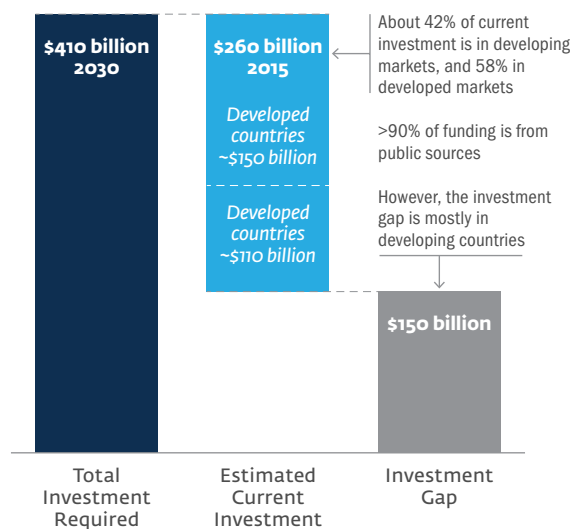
$410 billion
2030

$260 billion
2015

Developed countries ~$150 billion

Developed countries ~$110 billion

$150 billion

About 42% of current investment is in developing markets, and 58% in developed markets

>90% of funding is from public sources

However, the investment gap is mostly in developing countries

Total Investment Required

Estimated Current Investment

Investment Gap